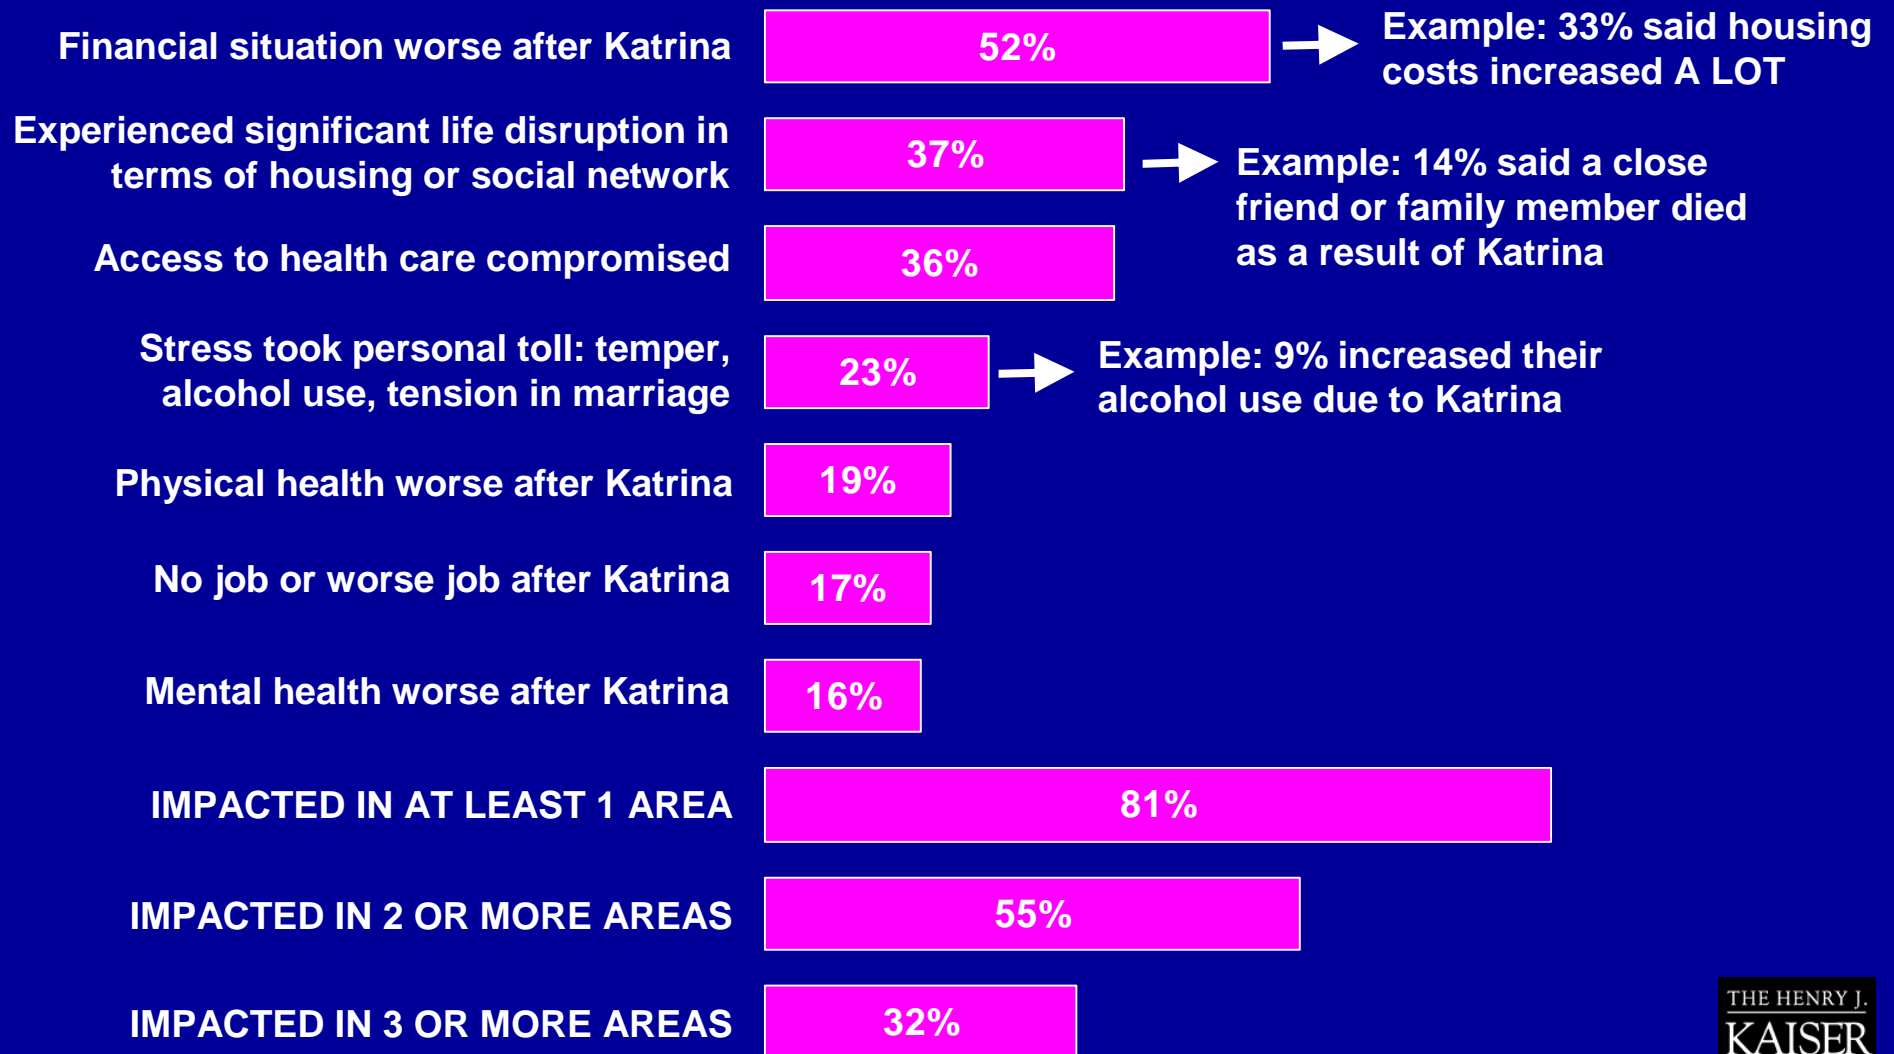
Financial situation worse after Katrina 52%

Example: 33% said housing costs increased A LOT

Experienced significant life disruption in terms of housing or social network 37%

Example: 14% said a close friend or family member died as a result of Katrina

Access to health care compromised 36%

Stress took personal toll: temper, alcohol use, tension in marriage 23%

Example: 9% increased their alcohol use due to Katrina

Physical health worse after Katrina 19%

No job or worse job after Katrina 17%

Mental health worse after Katrina 16%

IMPACTED IN AT LEAST 1 AREA 81%

IMPACTED IN 2 OR MORE AREAS 55%

IMPACTED IN 3 OR MORE AREAS 32%

THE HENRY J. KAISER